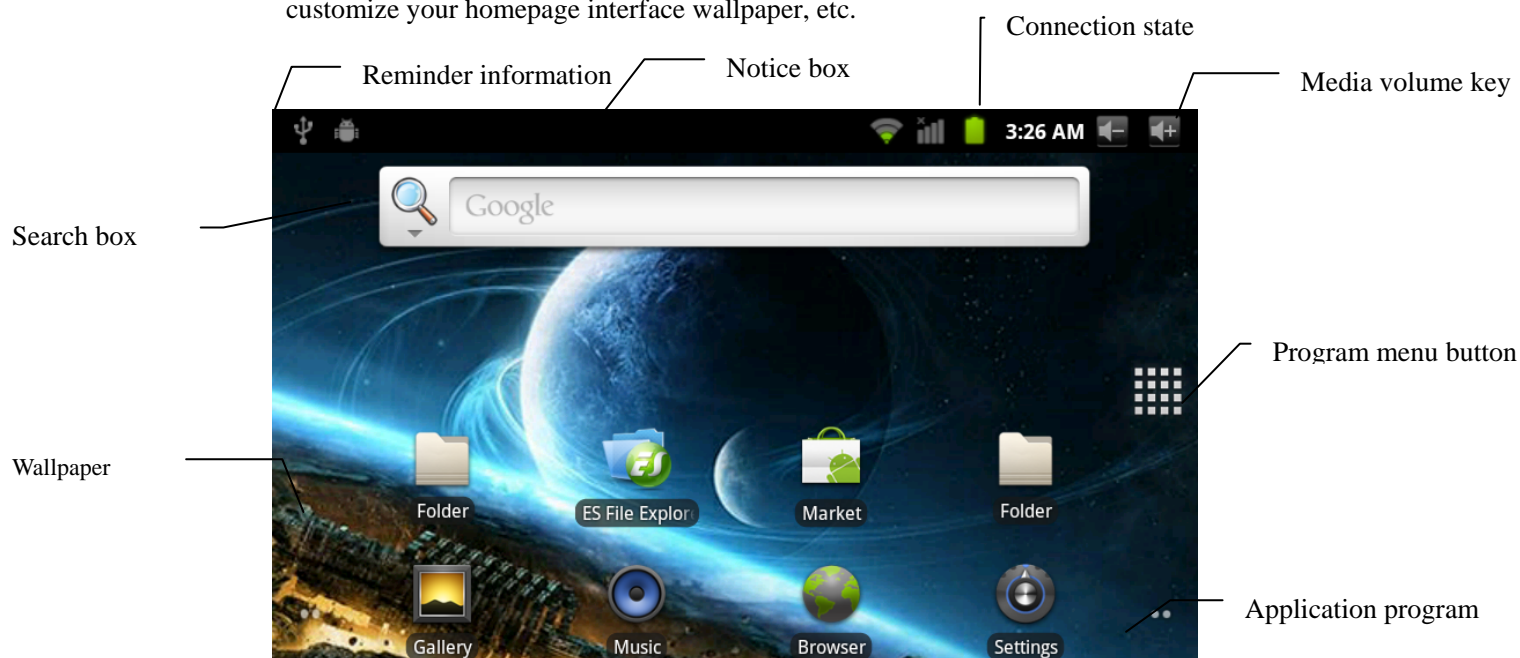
customize your homepage interface wallpaper, etc.

Connection state

Reminder information

Notice box

Media volume key

3:26 AM

Google

Search box

Program menu button

Wallpaper

Folder

ES File Explor

Market

Folder

Gallery

Music

Browser

Settings

Application program